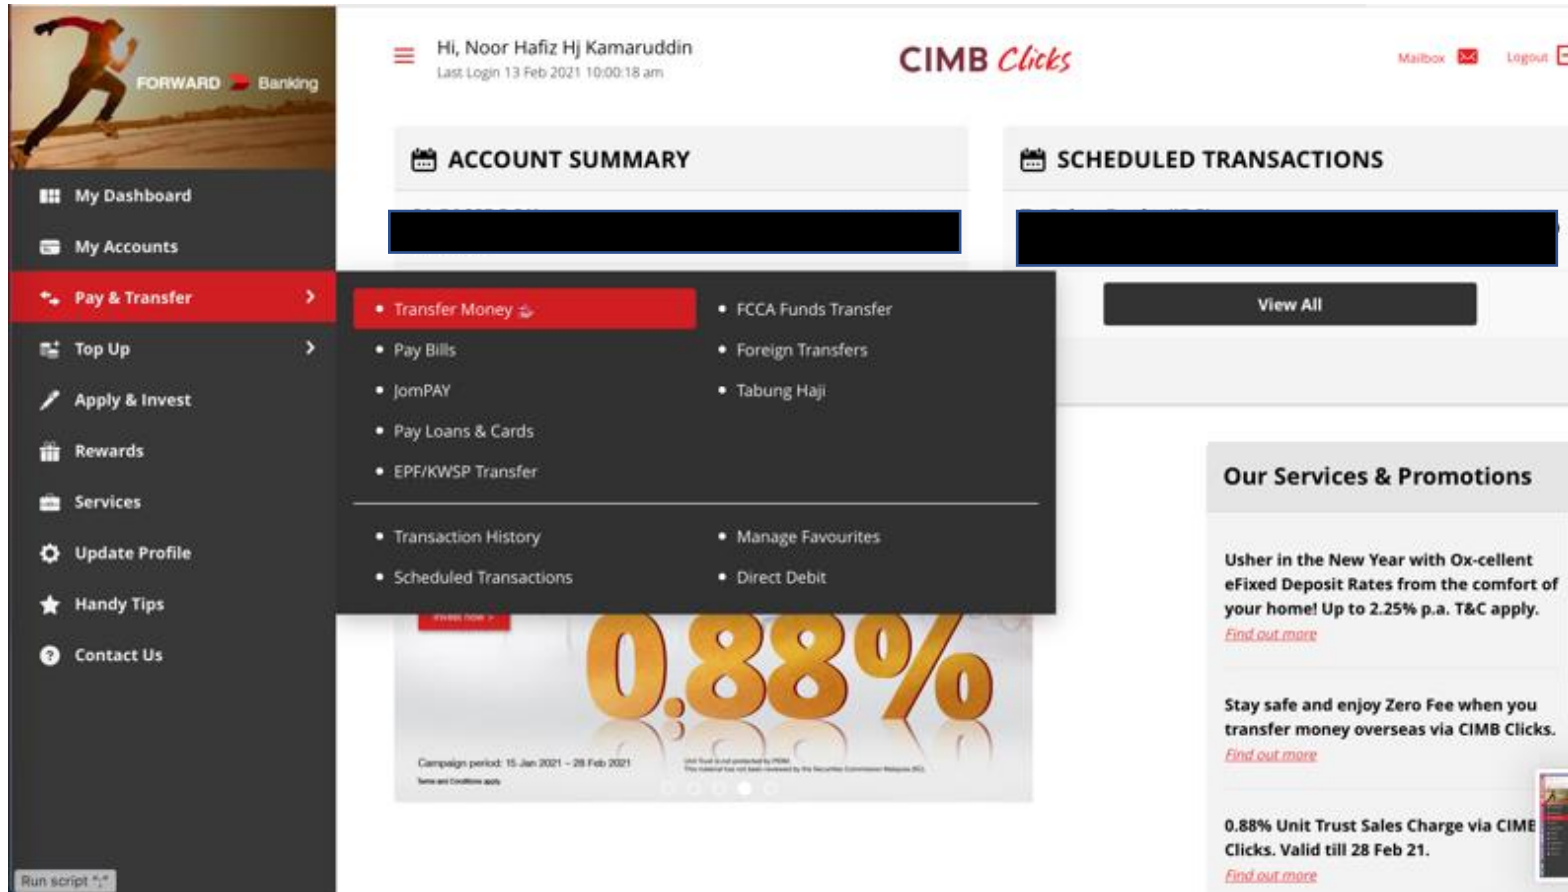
FORWARD Banking

My Dashboard
My Accounts
Pay & Transfer
Top Up
Apply & Invest
Rewards
Services
Update Profile
Handy Tips
Contact Us

Run script

Hi, Noor Hafiz Hj Kamaruddin
Last Login 13 Feb 2021 10:00:18 am

CIMB Clicks

Mailbox Logout

ACCOUNT SUMMARY

SCHEDULED TRANSACTIONS

Transfer Money
Pay Bills
JomPAY
Pay Loans & Cards
EPF/KWSP Transfer
FCCA Funds Transfer
Foreign Transfers
Tabung Haji

Transaction History
Scheduled Transactions
Manage Favourites
Direct Debit

View All

0.88%

Campaign period: 15 Jan 2021 – 28 Feb 2021
Terms and Conditions apply

Our Services & Promotions

Usher in the New Year with Ox-cellent eFixed Deposit Rates from the comfort of your home! Up to 2.25% p.a. T&C apply.
Find out more

Stay safe and enjoy Zero Fee when you transfer money overseas via CIMB Clicks.
Find out more

0.88% Unit Trust Sales Charge via CIMB Clicks. Valid till 28 Feb 21.
Find out more